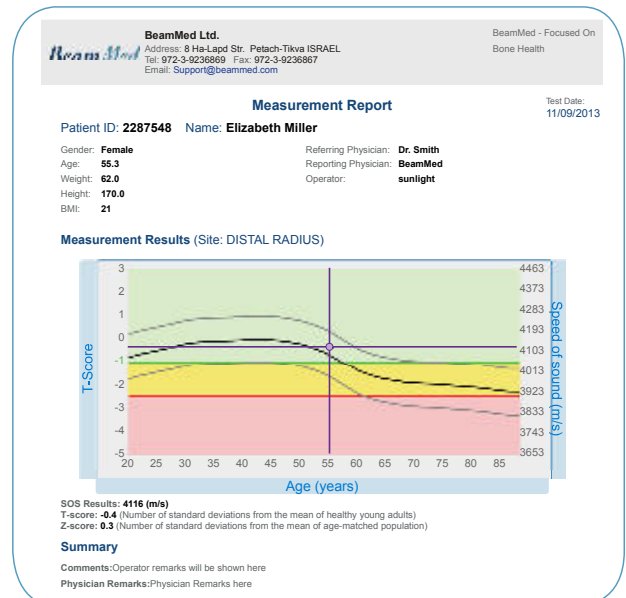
BeamMed

BeamMed Ltd.
Address: 8 Ha-Lapd Str. Petach-Tikva ISRAEL
Tel: 972-3-9236869 Fax: 972-3-9236867
Email: Support@beammed.com

BeamMed - Focused On Bone Health

Measurement Report

Test Date:
11/09/2013

Patient ID: 2287548 Name: Elizabeth Miller

Gender: Female
Age: 55.3
Weight: 62.0
Height: 170.0
BMI: 21

Referring Physician: Dr. Smith
Reporting Physician: BeamMed
Operator: sunlight

Measurement Results (Site: DISTAL RADIUS)

T-Score
3
2
1
0
-1
-2
-3
-4
-5

Speed of sound (m/s)
4463
4373
4283
4193
4103
4013
3923
3833
3743
3653

20 25 30 35 40 45 50 55 60 65 70 75 80 85
Age (years)

SOS Results: 4116 (m/s)
T-score: -0.4 (Number of standard deviations from the mean of healthy young adults)
Z-score: 0.3 (Number of standard deviations from the mean of age-matched population)

Summary

Comments:Operator remarks will be shown here

Physician Remarks:Physician Remarks here